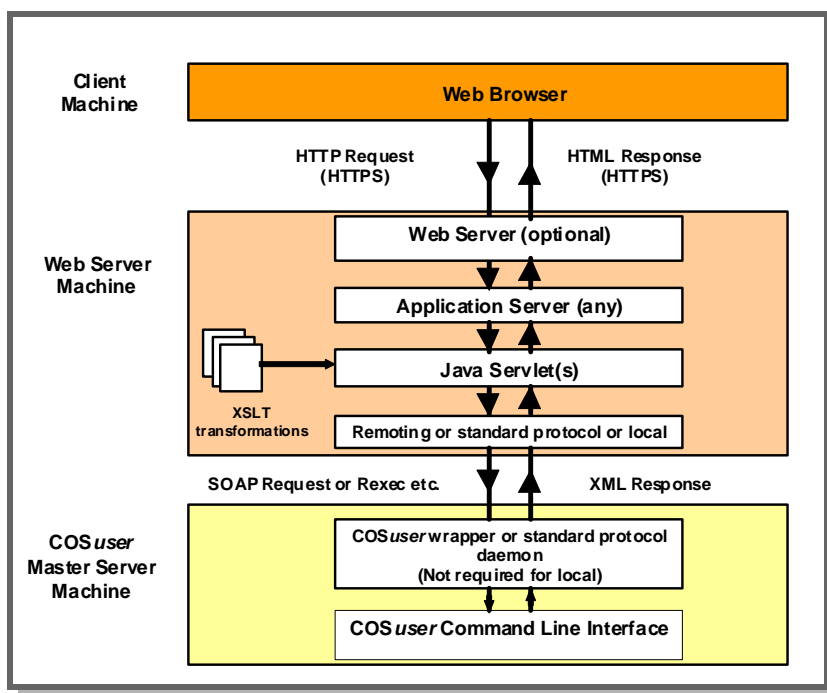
Client Machine

Web Browser

HTTP Request (HTTPS)

HTML Response (HTTPS)

Web Server Machine

Web Server (optional)

Application Server (any)

Java Servlet(s)

XSLT transformations

Remoting or standard protocol or local

SOAP Request or Rexec etc.

XML Response

COS*user* Master Server Machine

COS*user* wrapper or standard protocol daemon (Not required for local)

COS*user* Command Line Interface